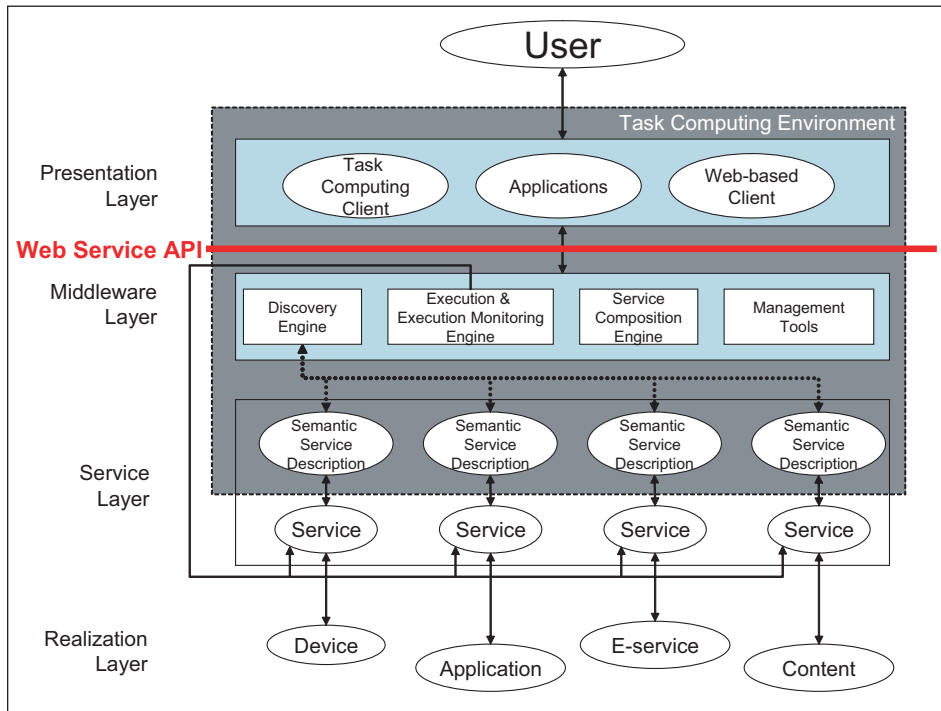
User

Task Computing Environment

Presentation Layer

Task Computing Client

Applications

Web-based Client

Web Service API

Middleware Layer

Discovery Engine

Execution & Execution Monitoring Engine

Service Composition Engine

Management Tools

Service Layer

Semantic Service Description

Semantic Service Description

Semantic Service Description

Semantic Service Description

Service

Service

Service

Service

Realization Layer

Device

Application

E-service

Content